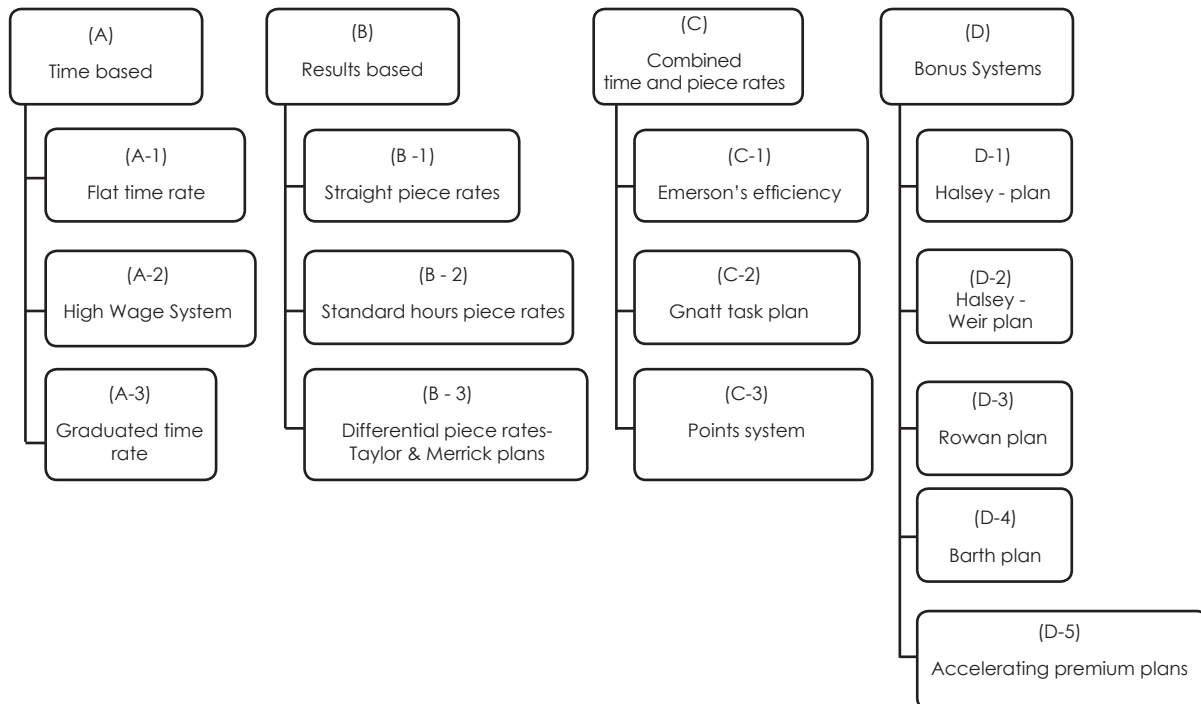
(A)
Time based

(A-1)
Flat time rate

(A-2)
High Wage System

(A-3)
Graduated time rate

(B)
Results based

(B -1)
Straight piece rates

(B - 2)
Standard hours piece rates

(B - 3)
Differential piece rates-
Taylor & Merrick plans

(C)
Combined
time and piece rates

(C-1)
Emerson's efficiency

(C-2)
Gnatt task plan

(C-3)
Points system

(D)
Bonus Systems

D-1)
Halsey - plan

(D-2)
Halsey -
Weir plan

(D-3)
Rowan plan

(D-4)
Barth plan

(D-5)
Accelerating premium plans